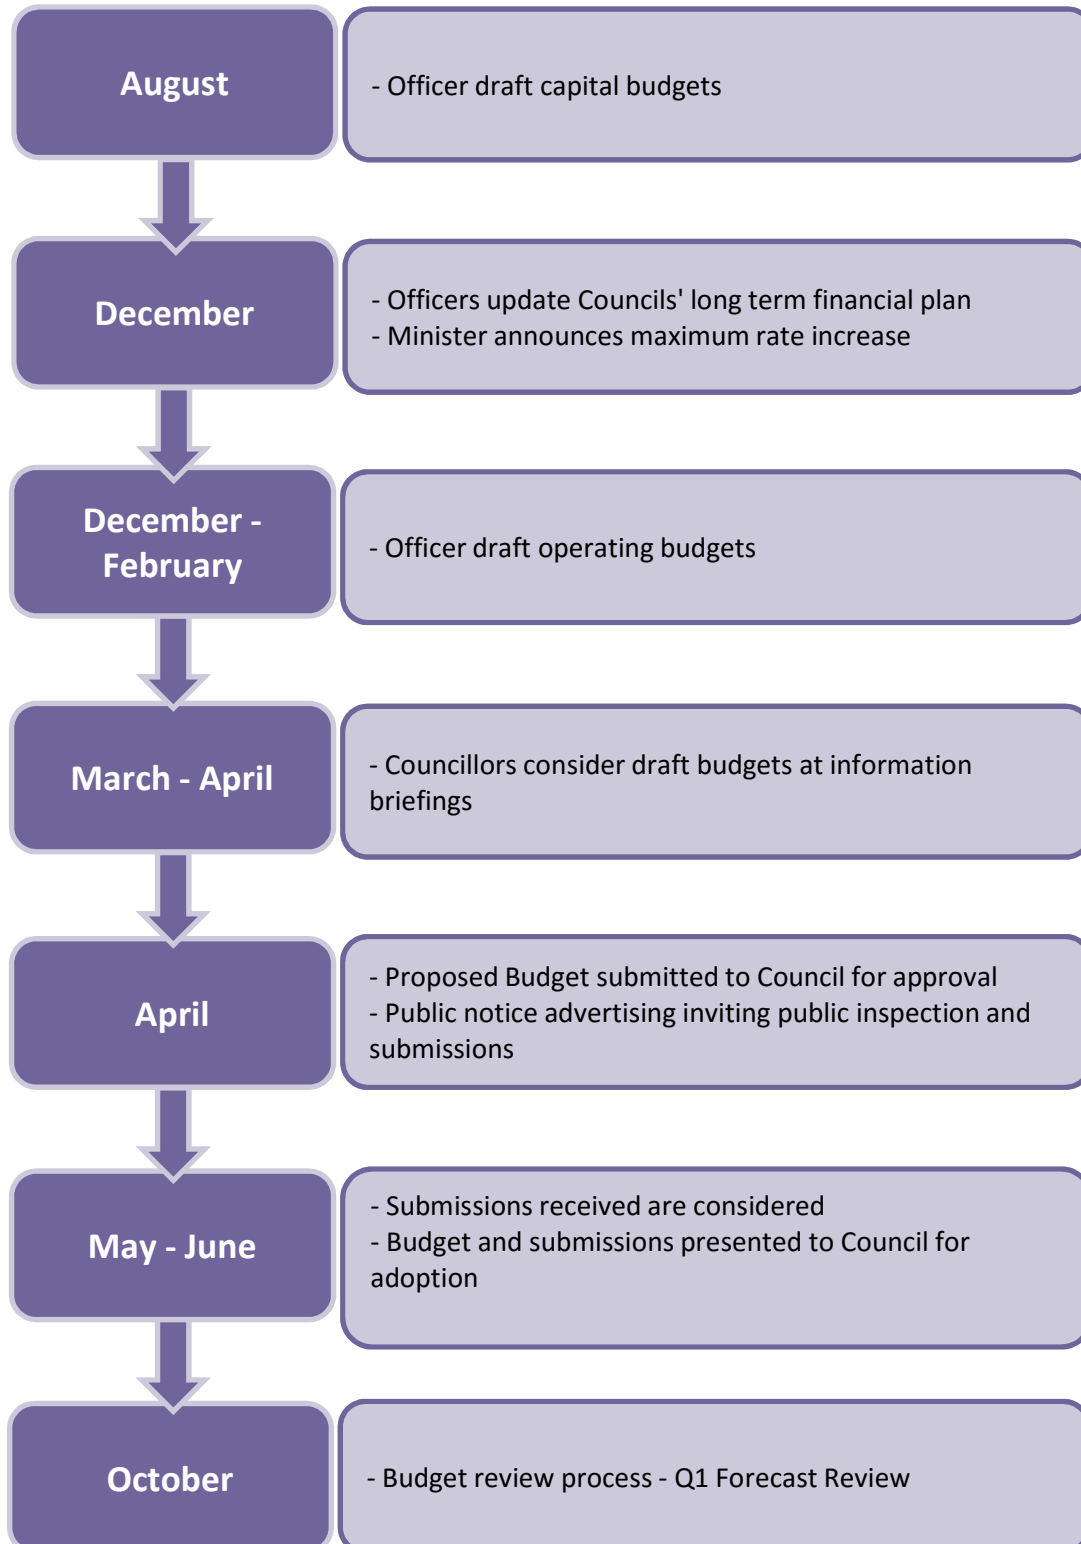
August

- Officer draft capital budgets

December

- Officers update Councils' long term financial plan
- Minister announces maximum rate increase

December - February

- Officer draft operating budgets

March - April

- Councillors consider draft budgets at information briefings

April

- Proposed Budget submitted to Council for approval
- Public notice advertising inviting public inspection and submissions

May - June

- Submissions received are considered
- Budget and submissions presented to Council for adoption

October

- Budget review process - Q1 Forecast Review